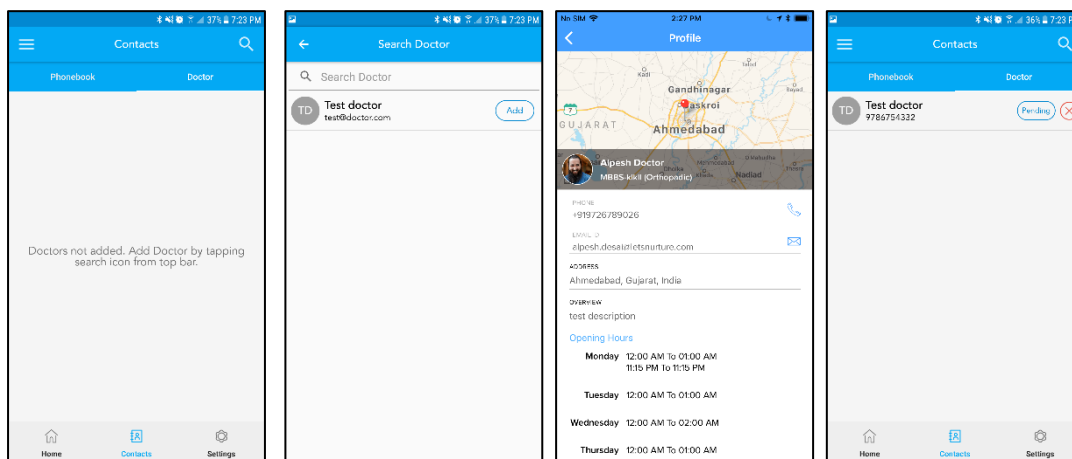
37% 7:23 PM
Contacts
Phonebook
Doctor
Doctors not added. Add Doctor by tapping search icon from top bar.
Home
Contacts
Settings

37% 7:23 PM
Search Doctor
Search Doctor
TD
Test doctor
test@doctor.com
Add

No SIM
2:27 PM
Profile
Kadi
Gandhinagar
Naskroi
GUJARAT
Ahmedabad
Nadiad
Alpesh Doctor
MBBS-kikil (Orthopadic)
PHONE
+919726789026
EMAIL ID
alpesh.desai@letsnurture.com
ADDRESS
Ahmedabad, Gujarat, India
OVERVIEW
test description
Opening Hours
Monday 12:00 AM To 01:00 AM
11:15 PM To 11:15 PM
Tuesday 12:00 AM To 01:00 AM
Wednesday 12:00 AM To 02:00 AM
Thursday 12:00 AM To 01:00 AM

36% 7:23
Contacts
Phonebook
Doctor
TD
Test doctor
9786754332
Pending
Home
Contacts
Settings